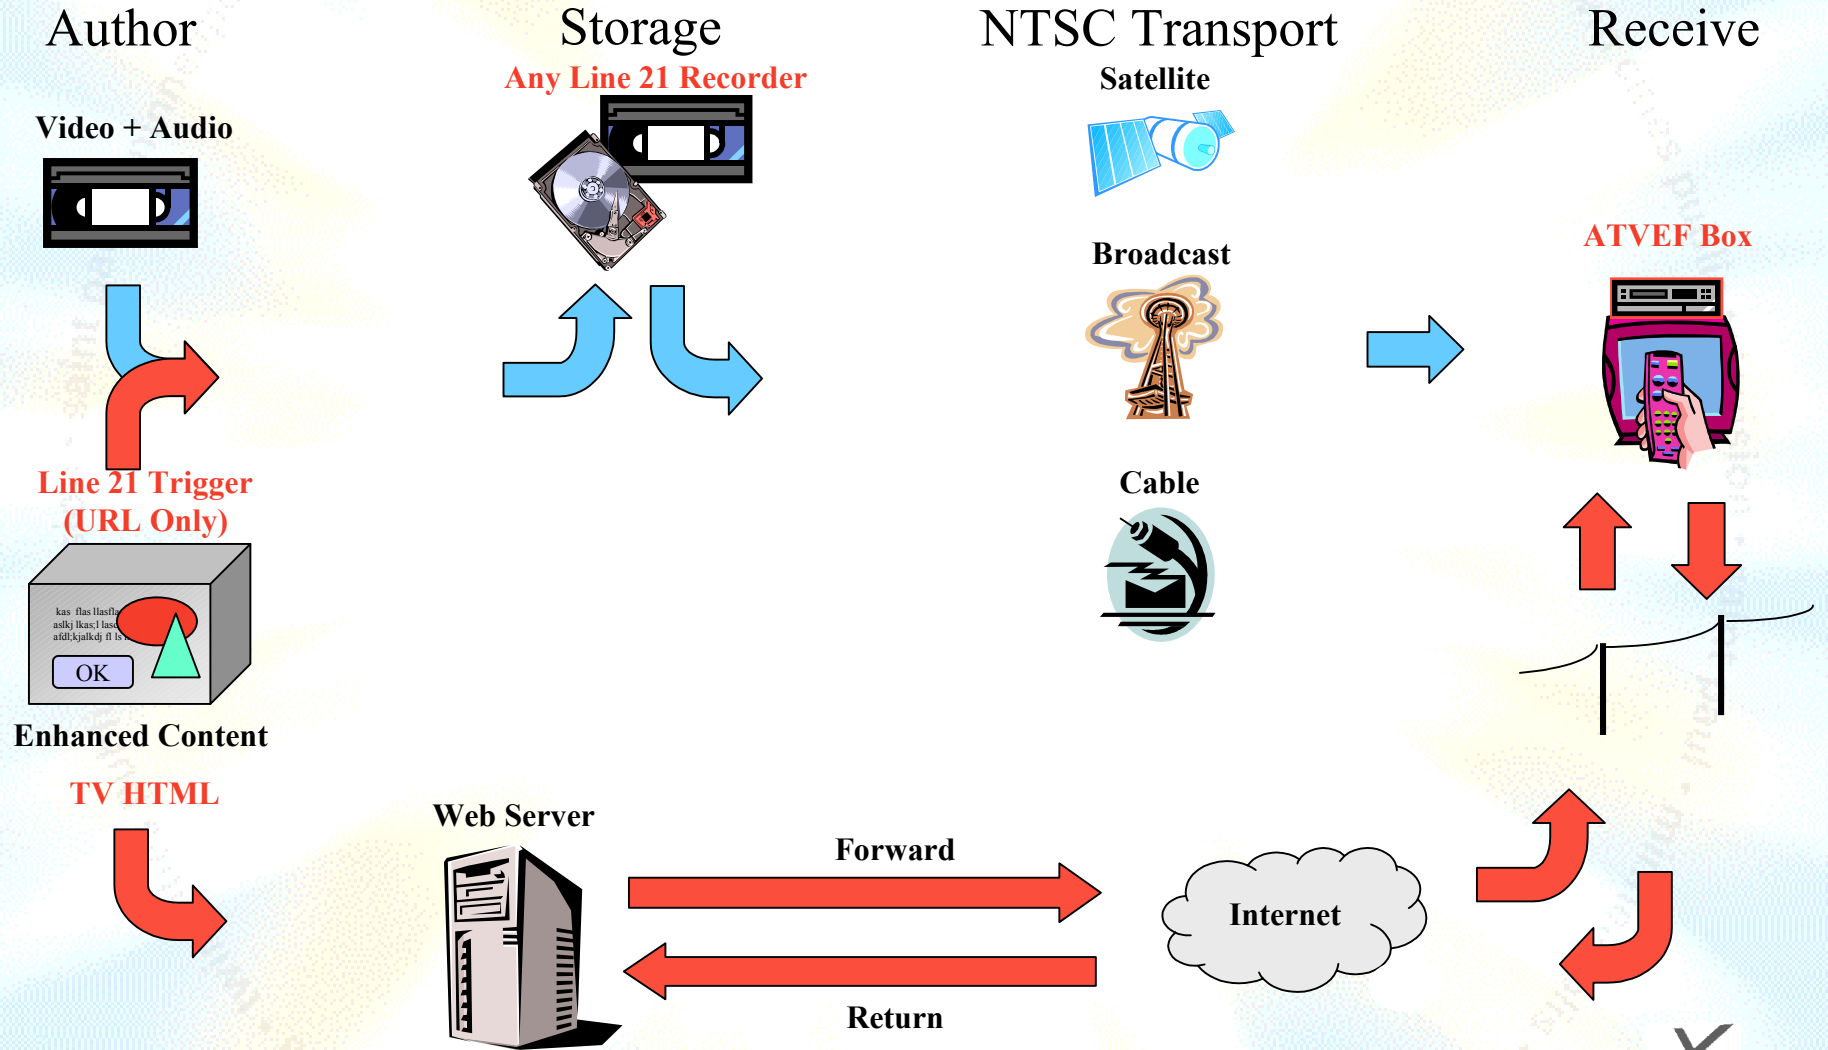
Author

Storage

Any Line 21 Recorder

NTSC Transport

Satellite

Receive

Video + Audio

Broadcast

ATVEF Box

Line 21 Trigger
(URL Only)

Cable

kas flas llasfla
aslkj lkas;l lasc
afdl;kjalkdj fl ls

OK

Enhanced Content

TV HTML

Web Server

Forward

Internet

Return